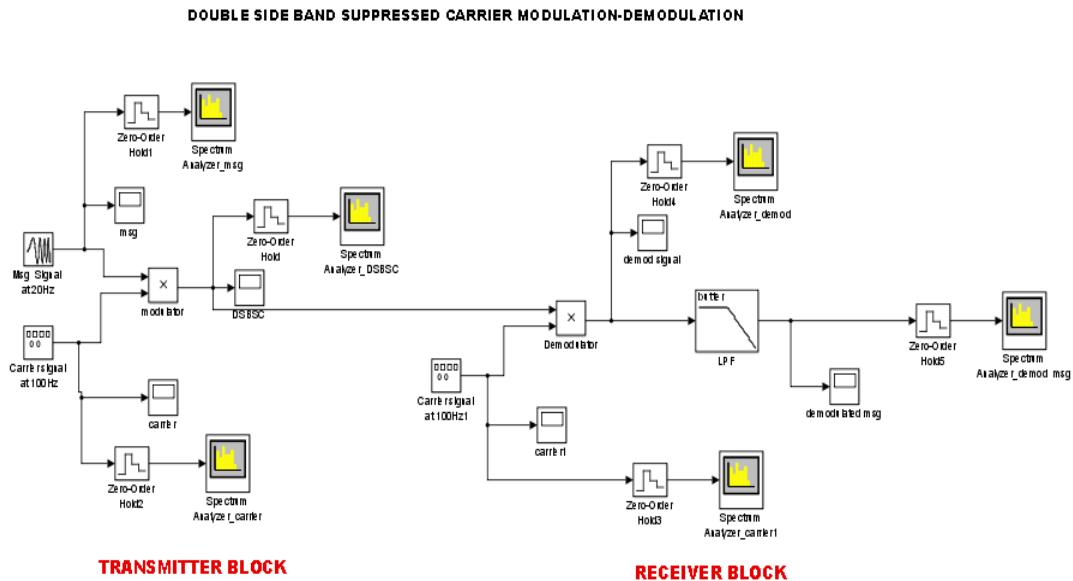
DOUBLE SIDE BAND SUPPRESSED CARRIER MODULATION-DEMODULATION

Zero-Order Hold1

Spectrum Analyzer_msg

msg

Msg Signal at20Hz

Zero-Order Hold

Spectrum Analyzer_DSBSC

×

modulator

DSBSC

Carrier signal at 100Hz

carrier

Zero-Order Hold2

Spectrum Analyzer_carrier

Zero-Order Hold4

Spectrum Analyzer_demod

demod signal

×

Demodulator

butter

LPF

Zero-Order Hold5

Spectrum Analyzer_demod msg

demodulated msg

Carrier signal at 100Hz1

carrier1

Zero-Order Hold3

Spectrum Analyzer_carrier1

TRANSMITTER BLOCK

RECEIVER BLOCK